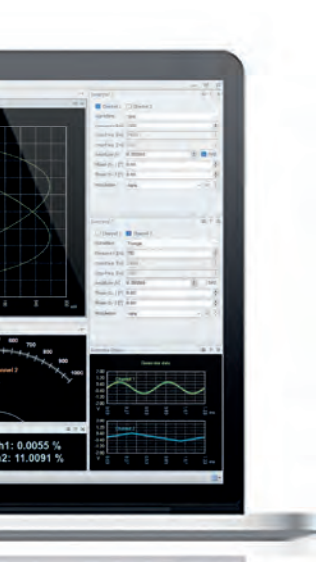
Channel 1 Channel 2

Operation

Sine

Amplitude

Channel 1 Channel 2

Operation

Triangle

Amplitude

Generator Window

Generator Area

Channel 1

Channel 2

800
700
600
900
1000

nnel 2

h1: 0.0055 %
h2: 11.0091 %